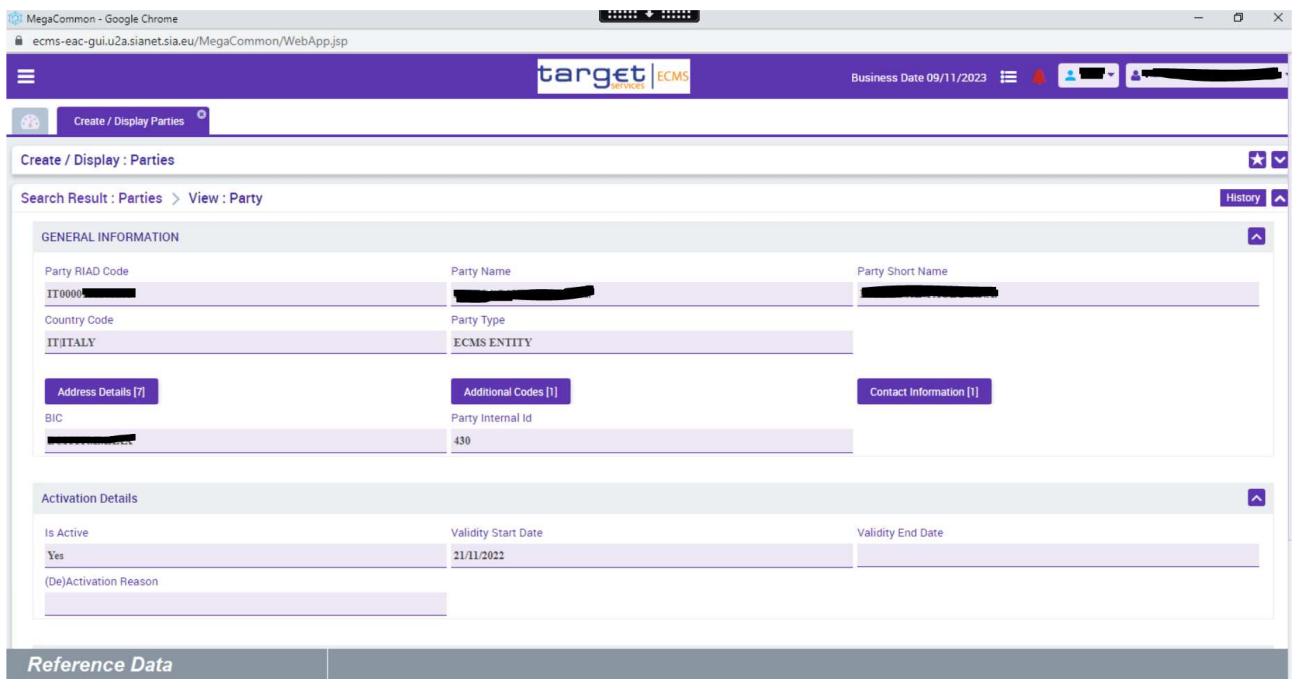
MegaCommon - Google Chrome

ecms-eac-gui.u2a.sianet.sia.eu/MegaCommon/WebApp.jsp

target services ECMS

Business Date 09/11/2023

Create / Display Parties

Create / Display : Parties

Search Result : Parties > View : Party

History

GENERAL INFORMATION

Party RIAD Code
IT0000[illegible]

Party Name
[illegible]

Party Short Name
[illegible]

Country Code
IT|ITALY

Party Type
ECMS ENTITY

Address Details [7]

Additional Codes [1]

Contact Information [1]

BIC
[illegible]

Party Internal Id
430

Activation Details

Is Active
Yes

Validity Start Date
21/11/2022

Validity End Date

(De)Activation Reason

Reference Data